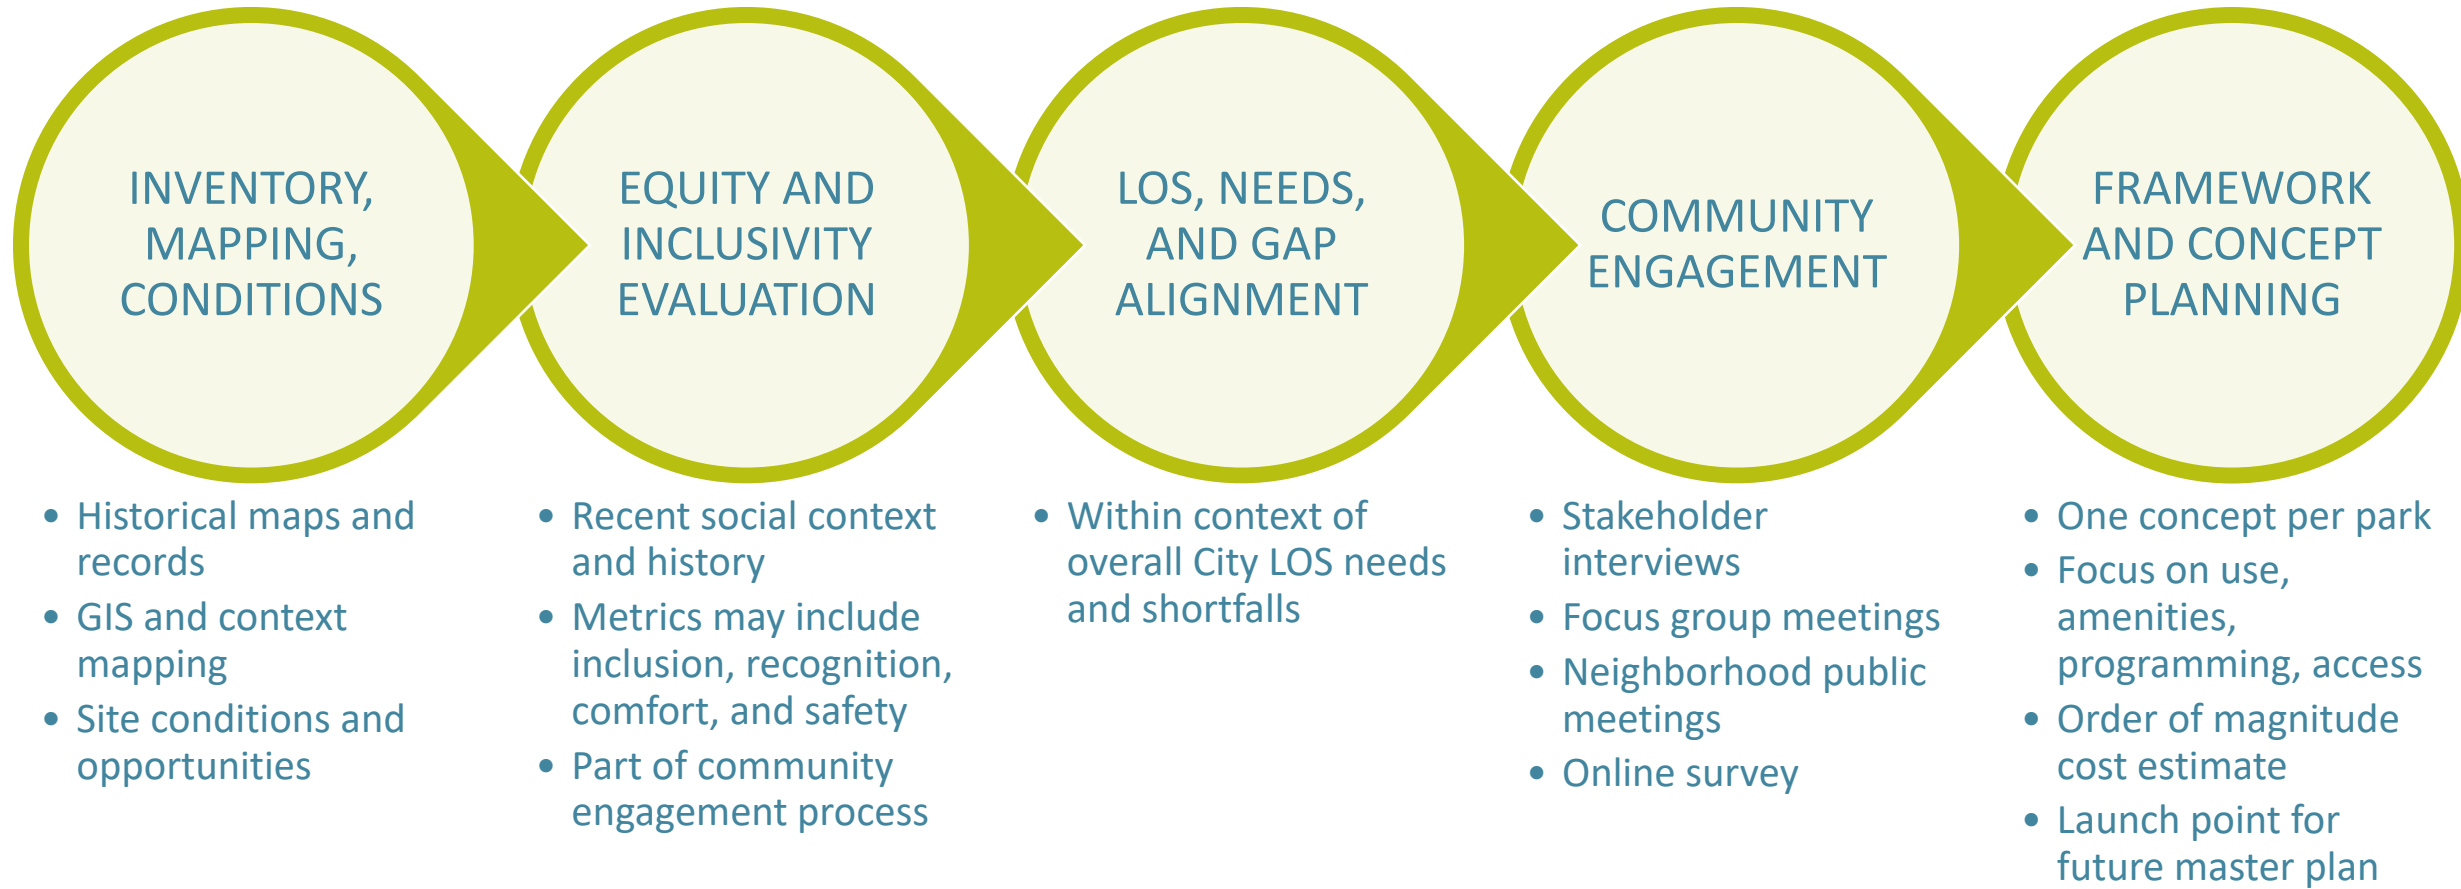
INVENTORY, MAPPING, CONDITIONS

EQUITY AND INCLUSIVITY EVALUATION

LOS, NEEDS, AND GAP ALIGNMENT

COMMUNITY ENGAGEMENT

FRAMEWORK AND CONCEPT PLANNING

• Historical maps and records
• GIS and context mapping
• Site conditions and opportunities

• Recent social context and history
• Metrics may include inclusion, recognition, comfort, and safety
• Part of community engagement process

• Within context of overall City LOS needs and shortfalls

• Stakeholder interviews
• Focus group meetings
• Neighborhood public meetings
• Online survey

• One concept per park
• Focus on use, amenities, programming, access
• Order of magnitude cost estimate
• Launch point for future master plan